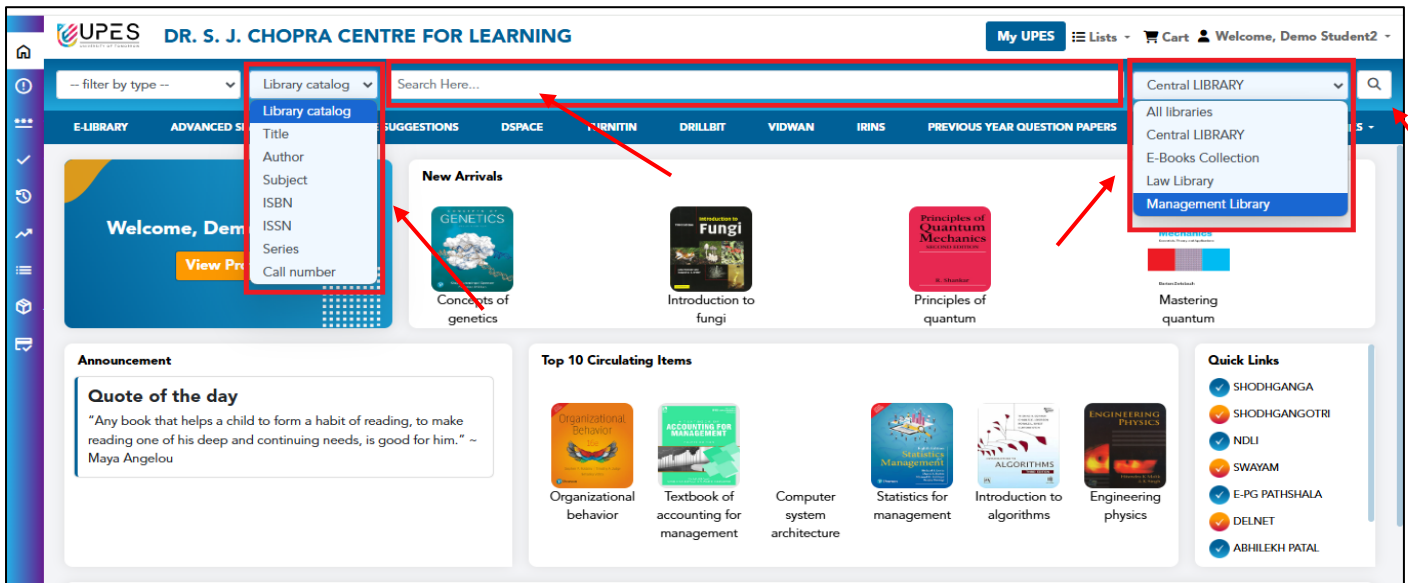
UPES
UNIVERSITY OF TOMORROW

DR. S. J. CHOPRA CENTRE FOR LEARNING

My UPES  Lists  Cart  Welcome, Demo Student2

-- filter by type --  Library catalog  Search Here...  Central LIBRARY

Library catalog
Title
Author
Subject
ISBN
ISSN
Series
Call number

All libraries
Central LIBRARY
E-Books Collection
Law Library
Management Library

E-LIBRARY  ADVANCED SE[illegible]  SUGGESTIONS  DSPACE  TURNITIN  DRILLBIT  VIDWAN  IRINS  PREVIOUS YEAR QUESTION PAPERS  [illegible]S

Welcome, Dem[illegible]
View Pr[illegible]

New Arrivals

GENETICS
Concepts of genetics

Introduction to Fungi
Introduction to fungi

Principles of Quantum Mechanics
SECOND EDITION
R. Shankar
Principles of quantum

Mechanics
Mastering quantum

Announcement

Quote of the day
“Any book that helps a child to form a habit of reading, to make reading one of his deep and continuing needs, is good for him.” ~ Maya Angelou

Top 10 Circulating Items

Organizational Behavior
Organizational behavior

ACCOUNTING FOR MANAGEMENT
Textbook of accounting for management

Computer system architecture

Statistics Management
Statistics for management

ALGORITHMS
Introduction to algorithms

ENGINEERING PHYSICS
Engineering physics

Quick Links
SHODHGANGA
SHODHGANGOTRI
NDLI
SWAYAM
E-PG PATHSHALA
DELNET
ABHILEKH PATAL